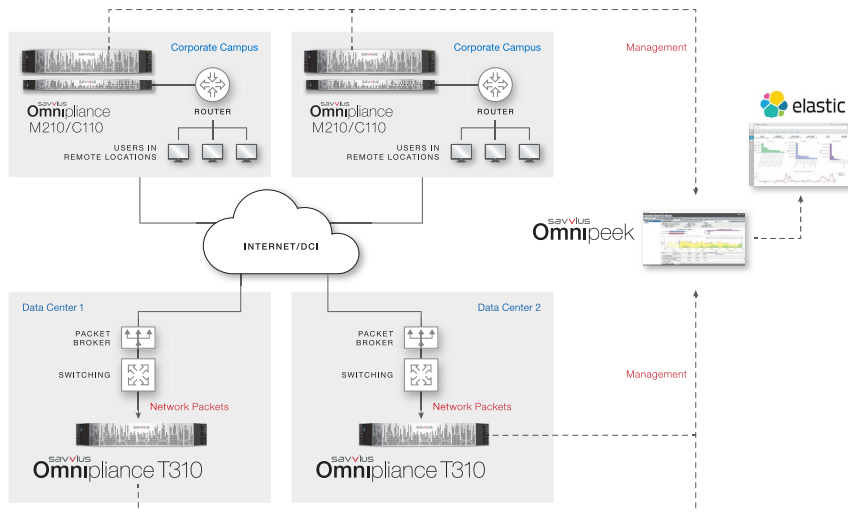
Corporate Campus

savvius
Omnipliance
M210/C110

ROUTER

USERS IN
REMOTE LOCATIONS

Corporate Campus

savvius
Omnipliance
M210/C110

ROUTER

USERS IN
REMOTE LOCATIONS

Management

elastic

savvius
Omnipeek

INTERNET/DCI

Data Center 1

PACKET
BROKER

SWITCHING

Network Packets

savvius
Omnipliance T310

Data Center 2

PACKET
BROKER

SWITCHING

Network Packets

savvius
Omnipliance T310

Management